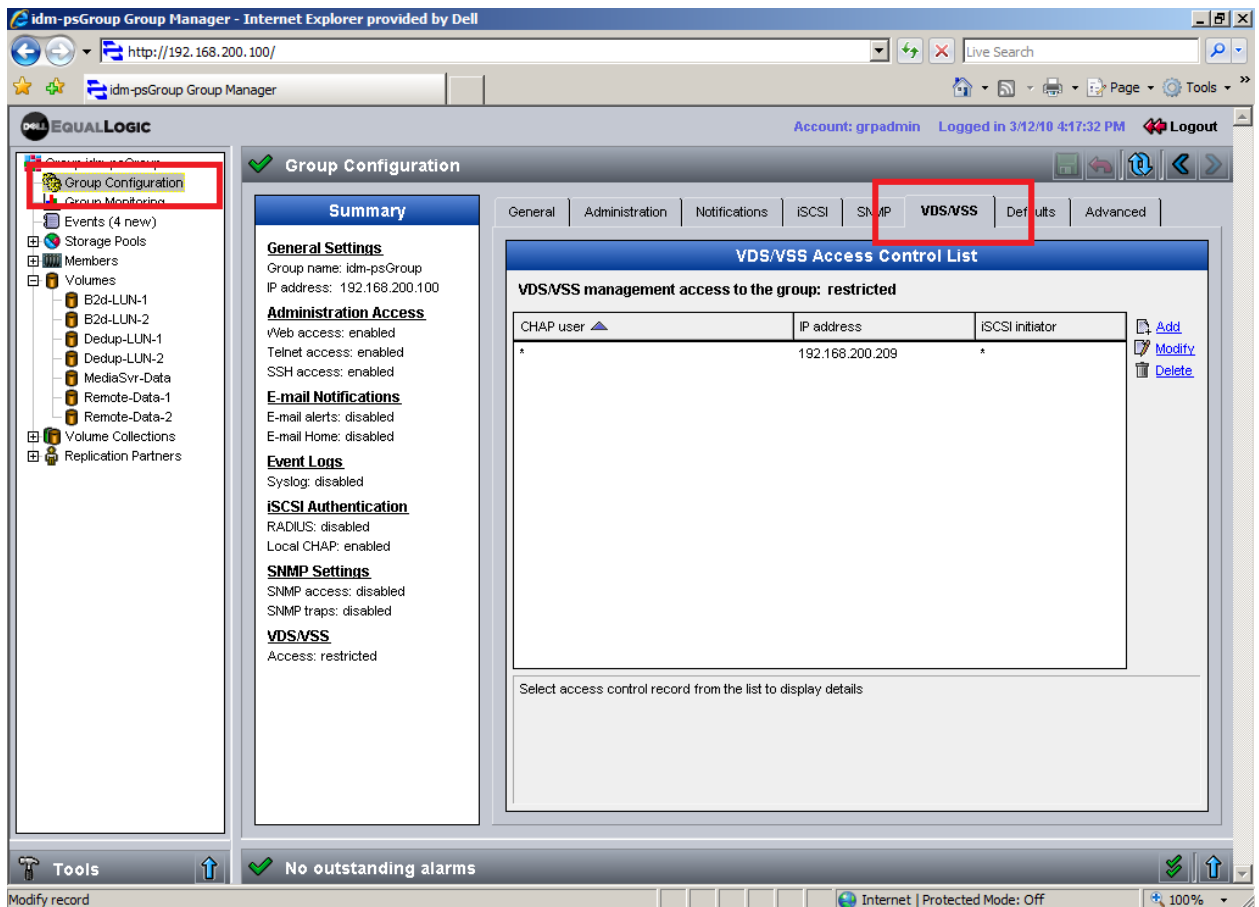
idm-psGroup Group Manager - Internet Explorer provided by Dell

http://192.168.200.100/

Live Search

idm-psGroup Group Manager

Page Tools

EQUALLOGIC

Account: grpadmin Logged in 3/12/10 4:17:32 PM Logout

Group idm-psGroup
Group Configuration
Group Monitoring
Events (4 new)
Storage Pools
Members
Volumes
B2d-LUN-1
B2d-LUN-2
Dedup-LUN-1
Dedup-LUN-2
MediaSvr-Data
Remote-Data-1
Remote-Data-2
Volume Collections
Replication Partners

Group Configuration

Summary

General Settings
Group name: idm-psGroup
IP address: 192.168.200.100

Administration Access
Web access: enabled
Telnet access: enabled
SSH access: enabled

E-mail Notifications
E-mail alerts: disabled
E-mail Home: disabled

Event Logs
Syslog: disabled

iSCSI Authentication
RADIUS: disabled
Local CHAP: enabled

SNMP Settings
SNMP access: disabled
SNMP traps: disabled

VDS/VSS
Access: restricted

General | Administration | Notifications | iSCSI | SNMP | VDS/VSS | Defaults | Advanced

VDS/VSS Access Control List

VDS/VSS management access to the group: restricted

| CHAP user | IP address | iSCSI initiator |
|---|---|---|
| * | 192.168.200.209 | * |

Add
Modify
Delete

Select access control record from the list to display details

Tools

No outstanding alarms

Modify record

Internet | Protected Mode: Off

100%